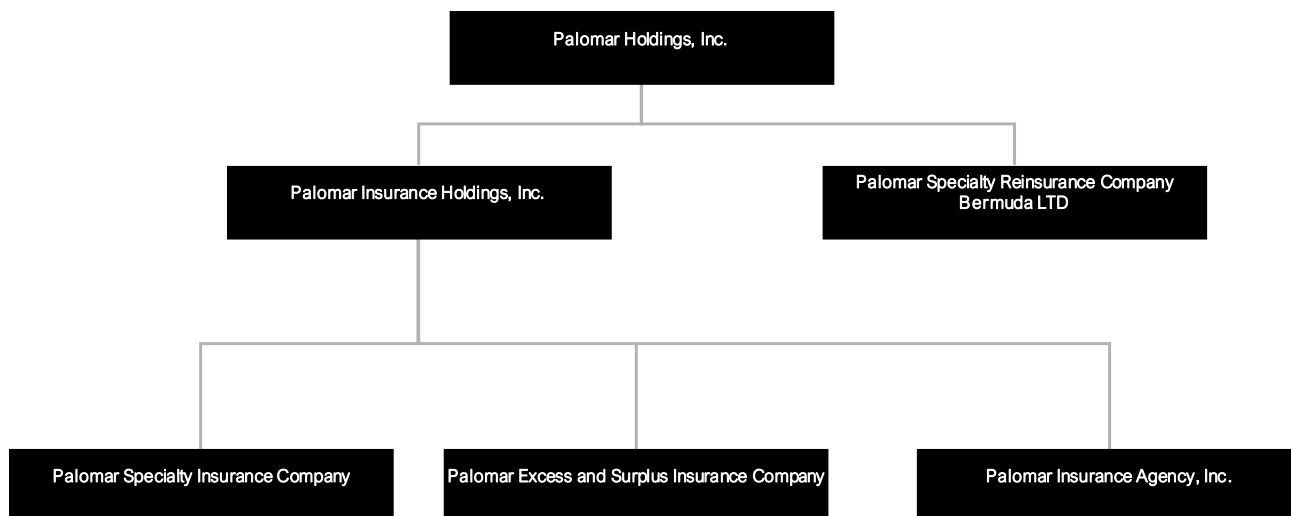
Palomar Holdings, Inc.

Palomar Insurance Holdings, Inc.

Palomar Specialty Reinsurance Company Bermuda LTD

Palomar Specialty Insurance Company

Palomar Excess and Surplus Insurance Company

Palomar Insurance Agency, Inc.